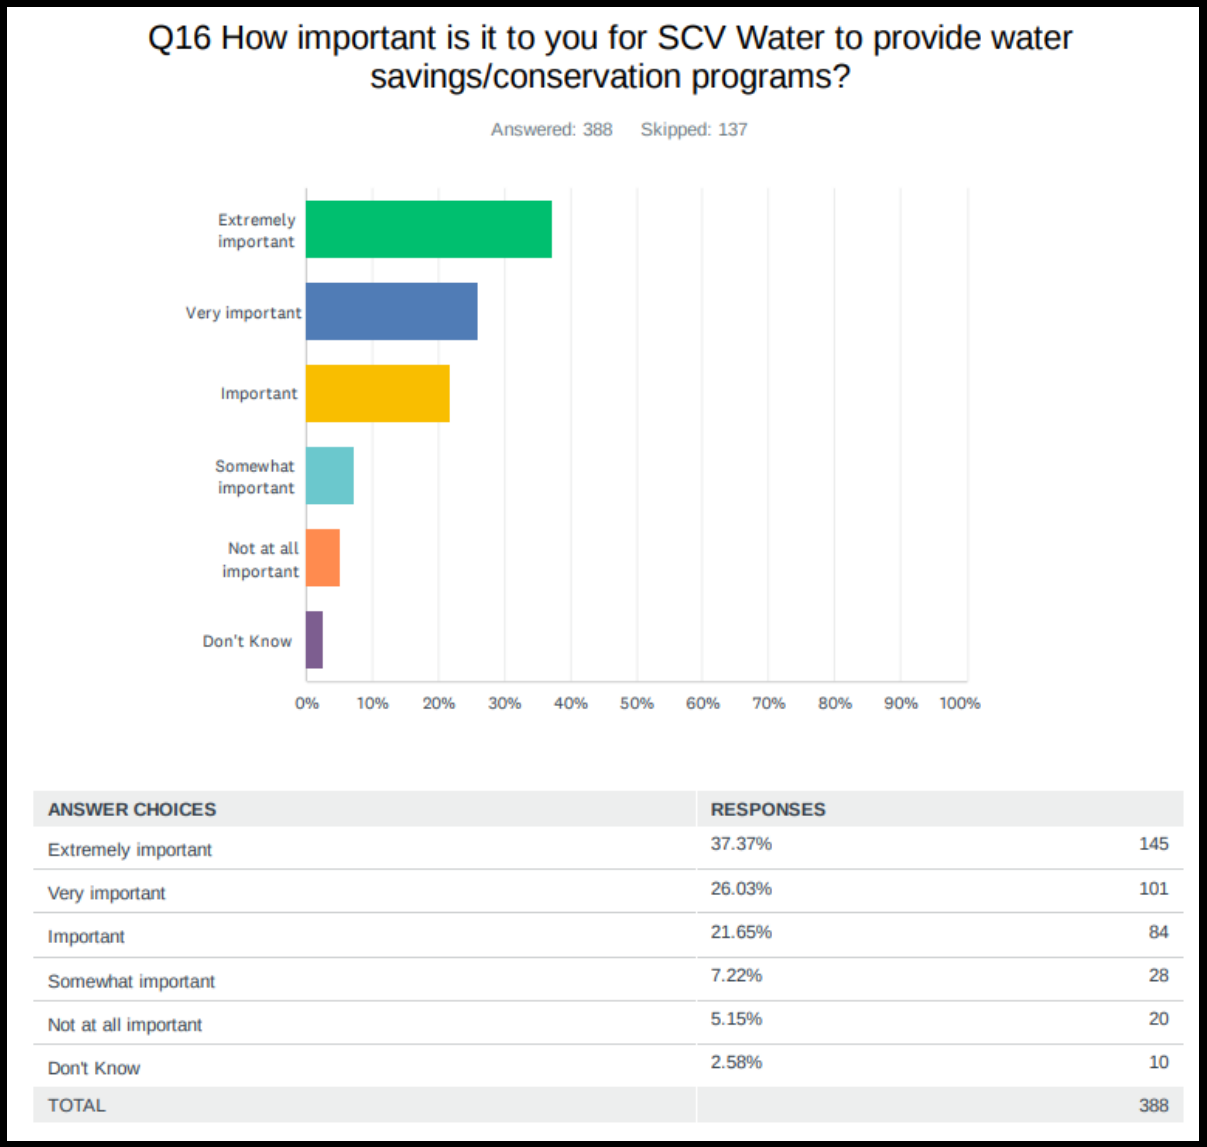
Q16 How important is it to you for SCV Water to provide water savings/conservation programs?

Answered: 388 Skipped: 137

Extremely important
Very important
Important
Somewhat important
Not at all important
Don't Know

0% 10% 20% 30% 40% 50% 60% 70% 80% 90% 100%

| ANSWER CHOICES | RESPONSES | |
|---|---|---|
| Extremely important | 37.37% | 145 |
| Very important | 26.03% | 101 |
| Important | 21.65% | 84 |
| Somewhat important | 7.22% | 28 |
| Not at all important | 5.15% | 20 |
| Don't Know | 2.58% | 10 |
| TOTAL | | 388 |